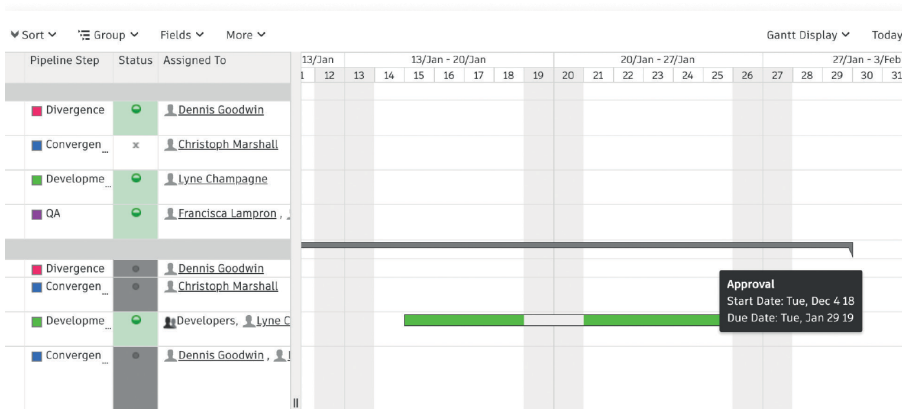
Sort Group Fields More Gantt Display Today

| Pipeline Step | Status | Assigned To |
|---|---|---|
| Divergence | | Dennis Goodwin |
| Convergen... | × | Christoph Marshall |
| Developme... | | Lyne Champagne |
| QA | | Francisca Lampron , |
| Divergence | | Dennis Goodwin |
| Convergen... | | Christoph Marshall |
| Developme... | | Developers, Lyne C |
| Convergen... | | Dennis Goodwin , |

13/Jan 13/Jan - 20/Jan 20/Jan - 27/Jan 27/Jan - 3/Feb

1 12 13 14 15 16 17 18 19 20 21 22 23 24 25 26 27 28 29 30 31

Approval
Start Date: Tue, Dec 4 18
Due Date: Tue, Jan 29 19